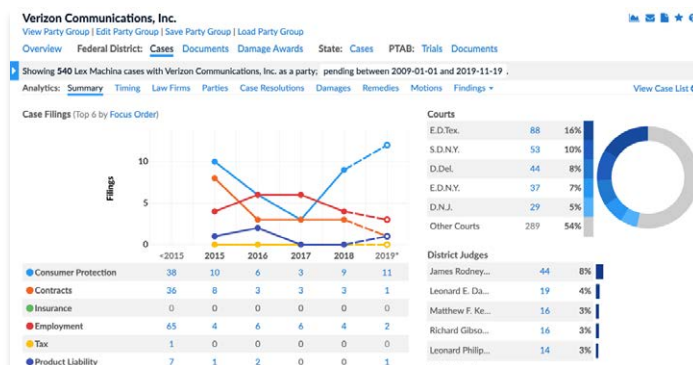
Verizon Communications, Inc.

View Party Group | Edit Party Group | Save Party Group | Load Party Group

Overview Federal District: Cases Documents Damage Awards State: Cases PTAB: Trials Documents

Showing 540 Lex Machina cases with Verizon Communications, Inc. as a party; pending between 2009-01-01 and 2019-11-19.

Analytics: Summary Timing Law Firms Parties Case Resolutions Damages Remedies Motions Findings ▾ View Case List

Case Filings (Top 6 by Focus Order)

Filings

10

5

0

| | <2015 | 2015 | 2016 | 2017 | 2018 | 2019* |
|---|---|---|---|---|---|---|
| Consumer Protection | 38 | 10 | 6 | 3 | 9 | 11 |
| Contracts | 36 | 8 | 3 | 3 | 3 | 1 |
| Insurance | 0 | 0 | 0 | 0 | 0 | 0 |
| Employment | 65 | 4 | 6 | 6 | 4 | 2 |
| Tax | 1 | 0 | 0 | 0 | 0 | 0 |
| Product Liability | 7 | 1 | 2 | 0 | 0 | 1 |

Courts

| | | |
|---|---|---|
| E.D.Tex. | 88 | 16% |
| S.D.N.Y. | 53 | 10% |
| D.Del. | 44 | 8% |
| E.D.N.Y. | 37 | 7% |
| D.N.J. | 29 | 5% |
| Other Courts | 289 | 54% |

District Judges

| | | |
|---|---|---|
| James Rodney... | 44 | 8% |
| Leonard E. Da... | 19 | 4% |
| Matthew F. Ke... | 16 | 3% |
| Richard Gibso... | 16 | 3% |
| Leonard Philip... | 14 | 3% |